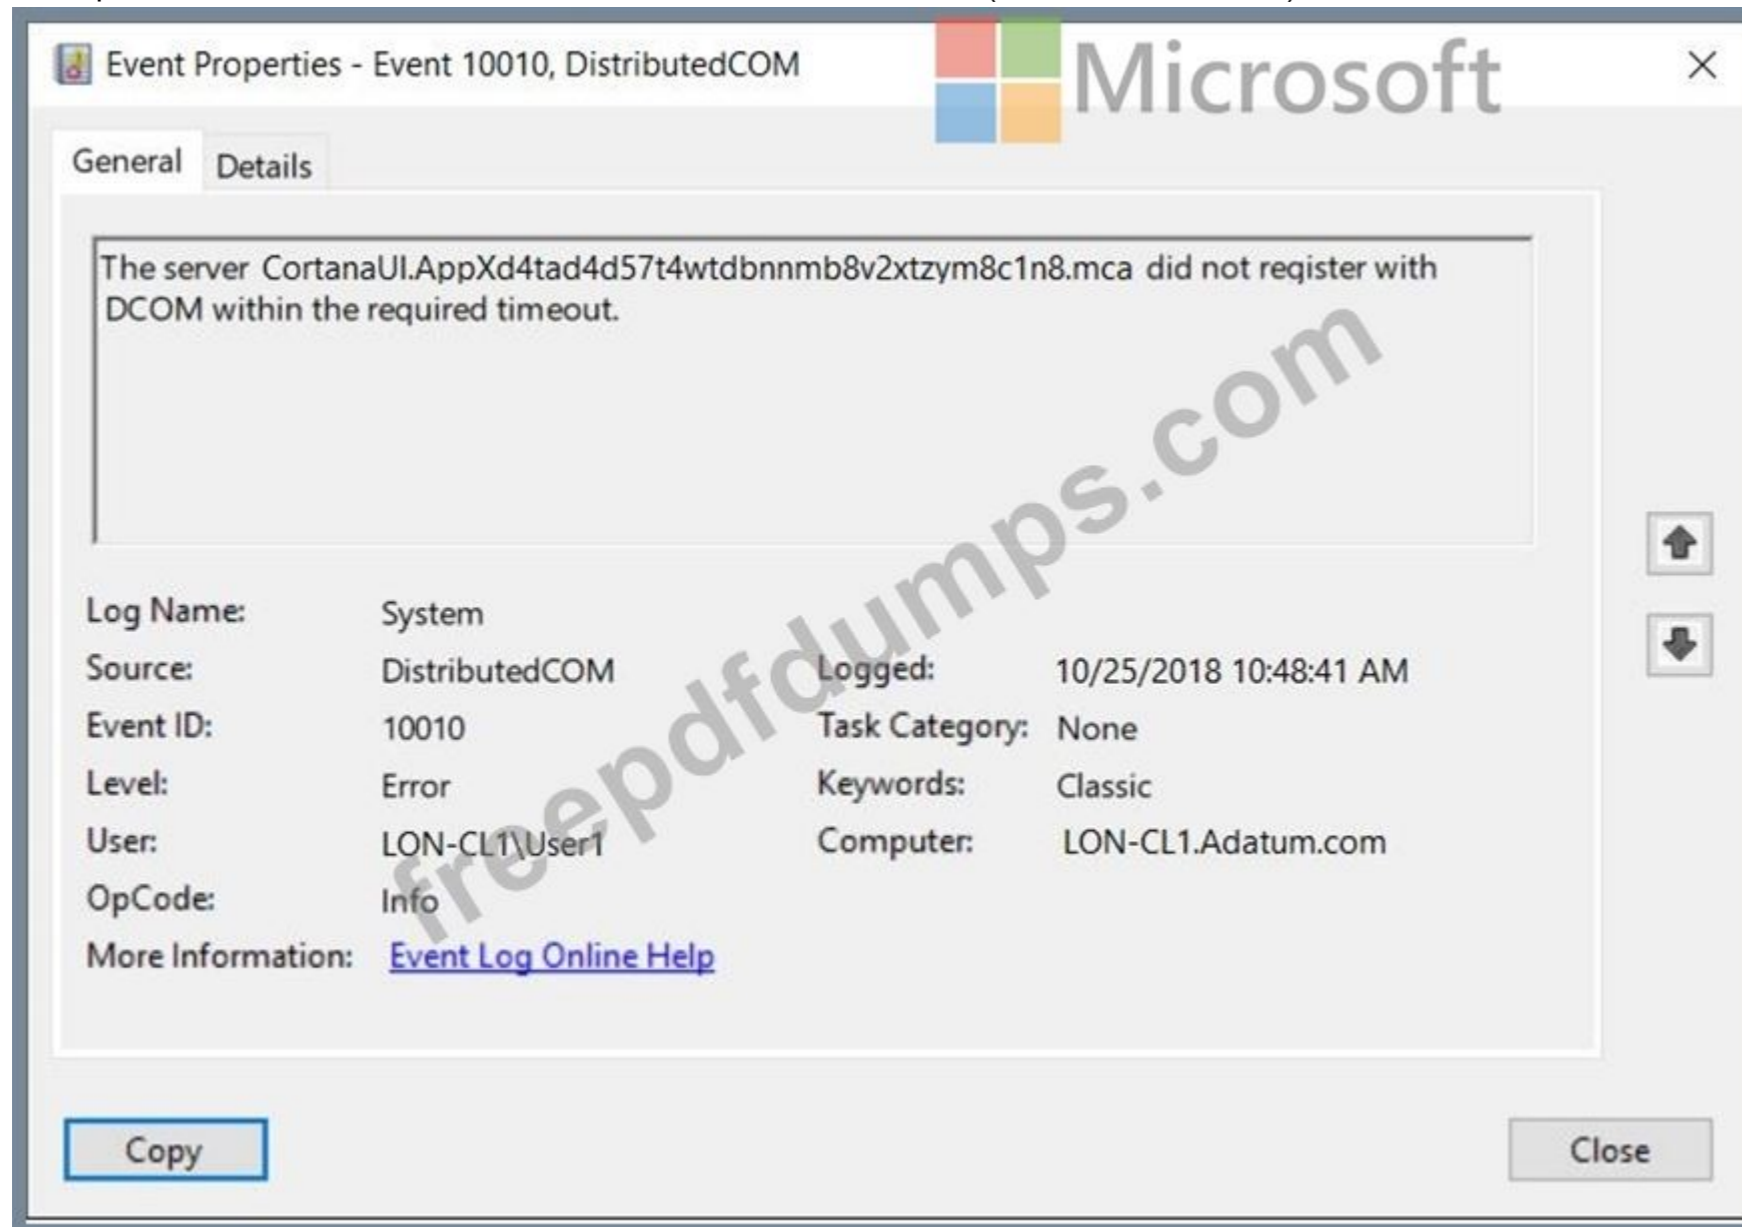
Event Properties - Event 10010, DistributedCOM

Microsoft

×

General Details

The server CortanaUI.AppXd4tad4d57t4wtdbnnmb8v2xtzym8c1n8.mca did not reqister with DCOM within the required timeout.

freepdfdumps.com

| | | | |
|---|---|---|---|
| Log Name: | System | | |
| Source: | DistributedCOM | Logged: | 10/25/2018 10:48:41 AM |
| Event ID: | 10010 | Task Category: | None |
| Level: | Error | Keywords: | Classic |
| User: | LON-CL1\User1 | Computer: | LON-CL1.Adatum.com |
| OpCode: | Info | | |
| More Information: | Event Log Online Help | | |

Copy

Close